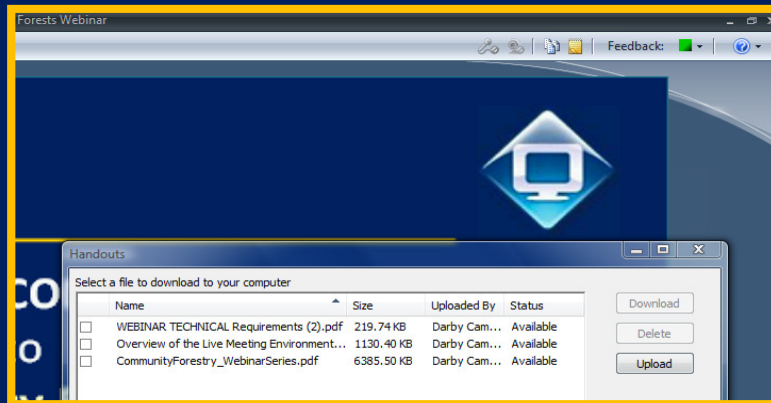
Forests Webinar

Feedback:

co
o

Handouts

Select a file to download to your computer

| | Name | Size | Uploaded By | Status |
|---|---|---|---|---|
| ☐ | WEBINAR TECHNICAL Requirements (2).pdf | 219.74 KB | Darby Cam... | Available |
| ☐ | Overview of the Live Meeting Environment... | 1130.40 KB | Darby Cam... | Available |
| ☐ | CommunityForestry_WebinarSeries.pdf | 6385.50 KB | Darby Cam... | Available |

Download
Delete
Upload